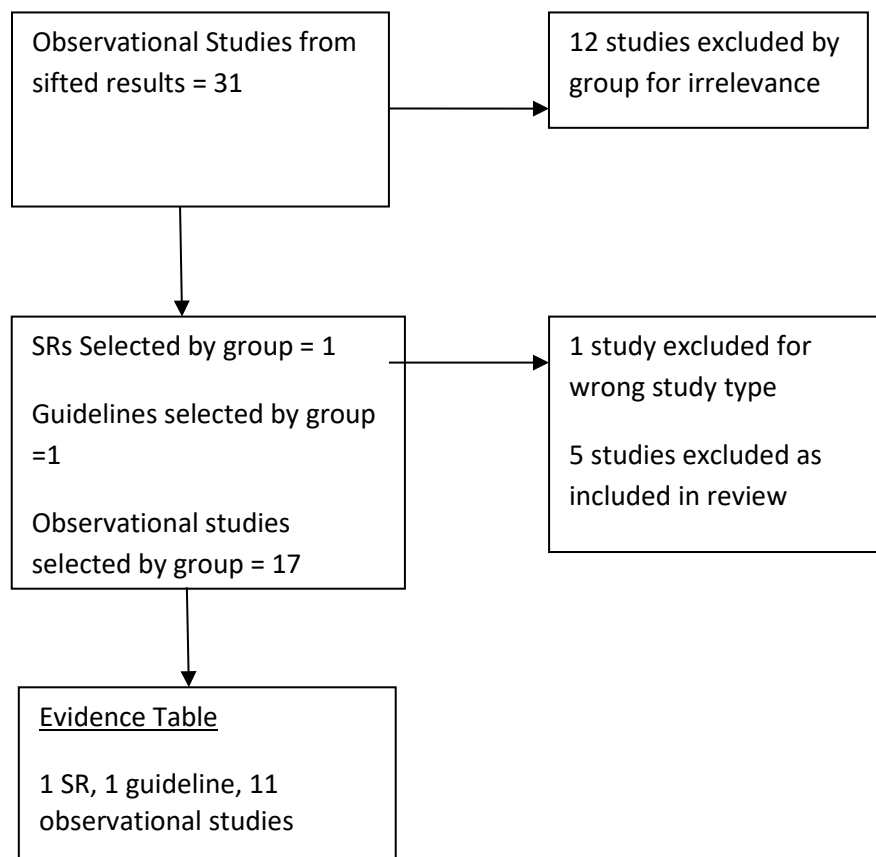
Observational Studies from sifted results = 31

12 studies excluded by group for irrelevance

SRs Selected by group = 1

Guidelines selected by group =1

Observational studies selected by group = 17

1 study excluded for wrong study type

5 studies excluded as included in review

Evidence Table

1 SR, 1 guideline, 11 observational studies